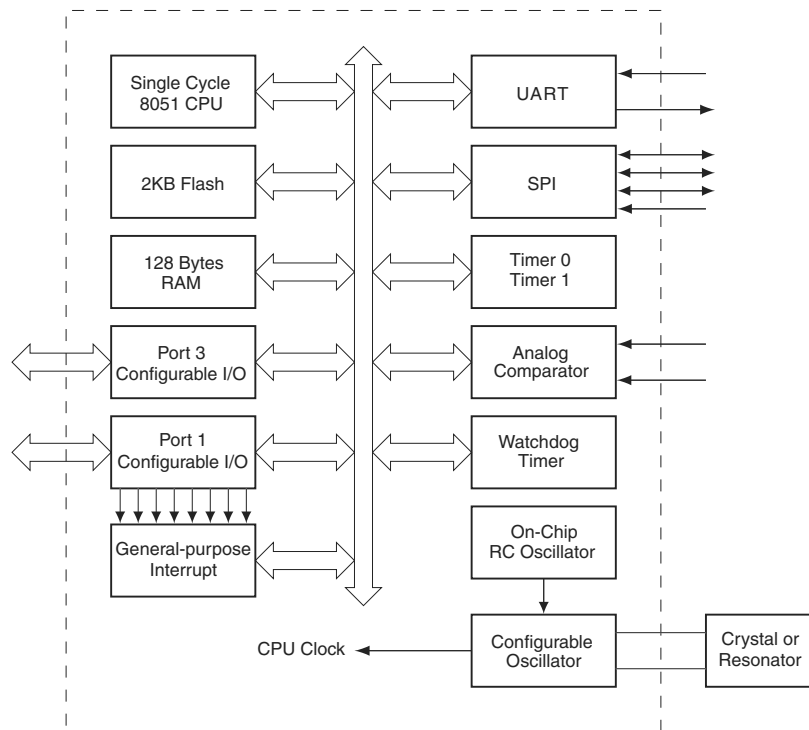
Single Cycle 8051 CPU

2KB Flash

128 Bytes RAM

Port 3 Configurable I/O

Port 1 Configurable I/O

General-purpose Interrupt

UART

SPI

Timer 0 Timer 1

Analog Comparator

Watchdog Timer

On-Chip RC Oscillator

CPU Clock

Configurable Oscillator

Crystal or Resonator